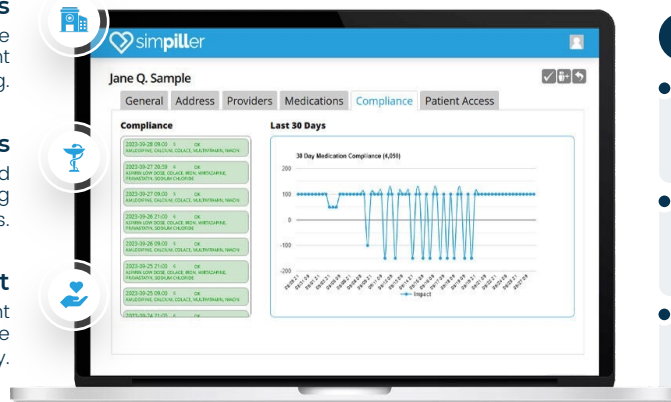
s
e
nt
g.

s
d
g
s.

t
nt
e
y.

simpiller

Jane Q. Sample

General | Address | Providers | Medications | Compliance | Patient Access

Compliance

2023-09-28 09:00 5 OK
AMLODIPINE, CALCIUM, COLACE, IRON, MULTIVITAMIN, NIACIN

2023-09-27 20:59 5 OK
ASPIRIN LOW DOSE, COLACE, IRON, MIRTAZAPINE, PRAVASTATIN, SODIUM CHLORIDE

2023-09-27 09:00 5 OK
AMLODIPINE, CALCIUM, COLACE, IRON, MULTIVITAMIN, NIACIN

2023-09-26 21:00 5 OK
ASPIRIN LOW DOSE, COLACE, IRON, MIRTAZAPINE, PRAVASTATIN, SODIUM CHLORIDE

2023-09-26 09:00 5 OK
AMLODIPINE, CALCIUM, COLACE, IRON, MULTIVITAMIN, NIACIN

2023-09-25 21:00 5 OK
ASPIRIN LOW DOSE, COLACE, IRON, MIRTAZAPINE, PRAVASTATIN, SODIUM CHLORIDE

2023-09-25 09:00 5 OK
AMLODIPINE, CALCIUM, COLACE, IRON, MULTIVITAMIN, NIACIN

2023-09-24 21:00 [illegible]

Last 30 Days

30 Day Medication Compliance (4,050)

200
100
0
-100
-200

Impact